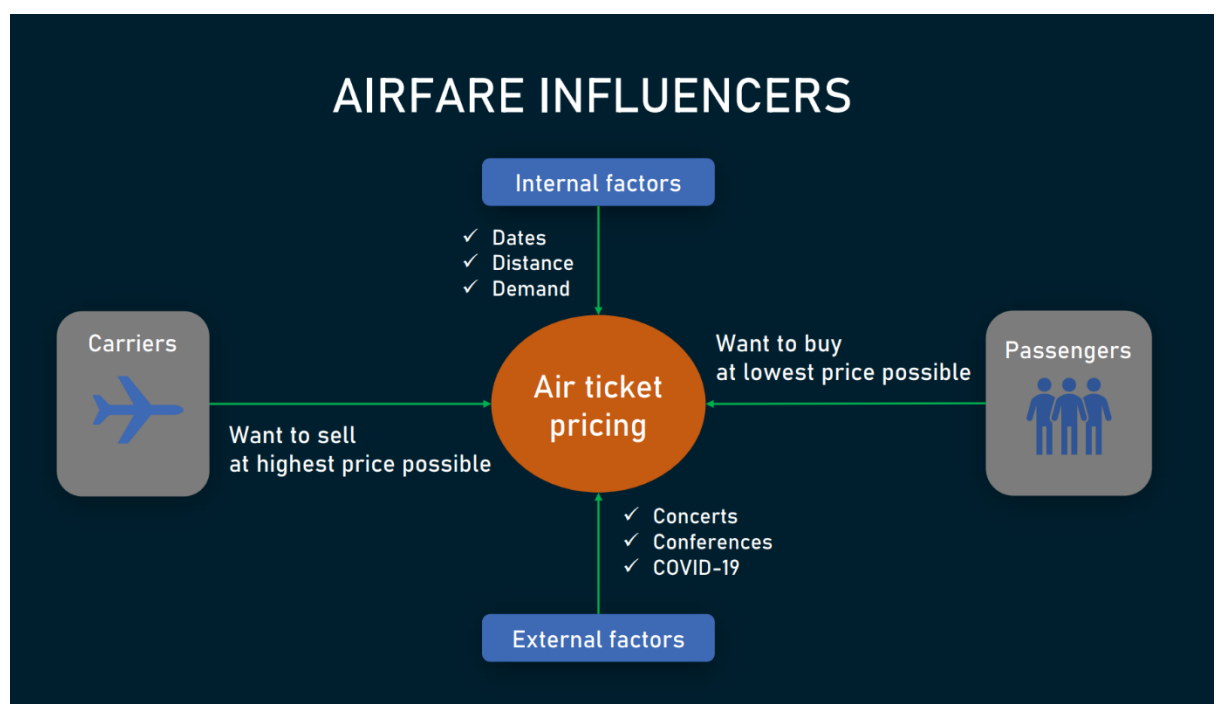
AIRFARE INFLUENCERS

Internal factors

✓ Dates
✓ Distance
✓ Demand

Carriers

Want to sell
at highest price possible

Air ticket pricing

Want to buy
at lowest price possible

Passengers

✓ Concerts
✓ Conferences
✓ COVID-19

External factors